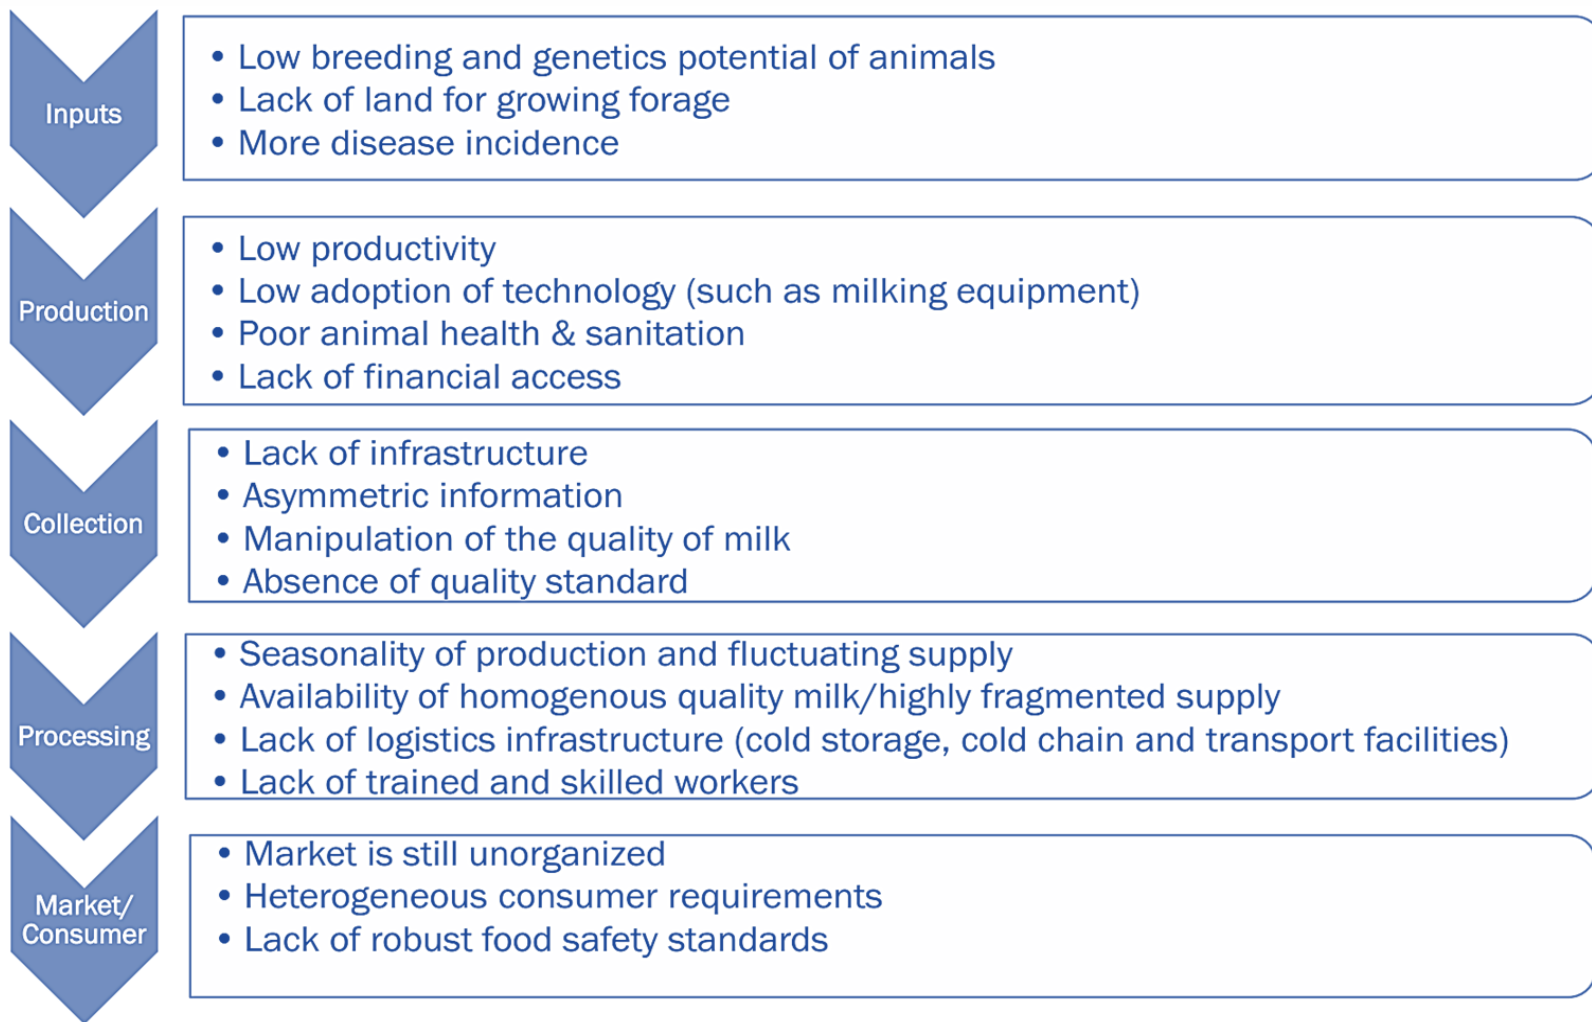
Inputs

• Low breeding and genetics potential of animals
• Lack of land for growing forage
• More disease incidence

Production

• Low productivity
• Low adoption of technology (such as milking equipment)
• Poor animal health & sanitation
• Lack of financial access

Collection

• Lack of infrastructure
• Asymmetric information
• Manipulation of the quality of milk
• Absence of quality standard

Processing

• Seasonality of production and fluctuating supply
• Availability of homogenous quality milk/highly fragmented supply
• Lack of logistics infrastructure (cold storage, cold chain and transport facilities)
• Lack of trained and skilled workers

Market/ Consumer

• Market is still unorganized
• Heterogeneous consumer requirements
• Lack of robust food safety standards